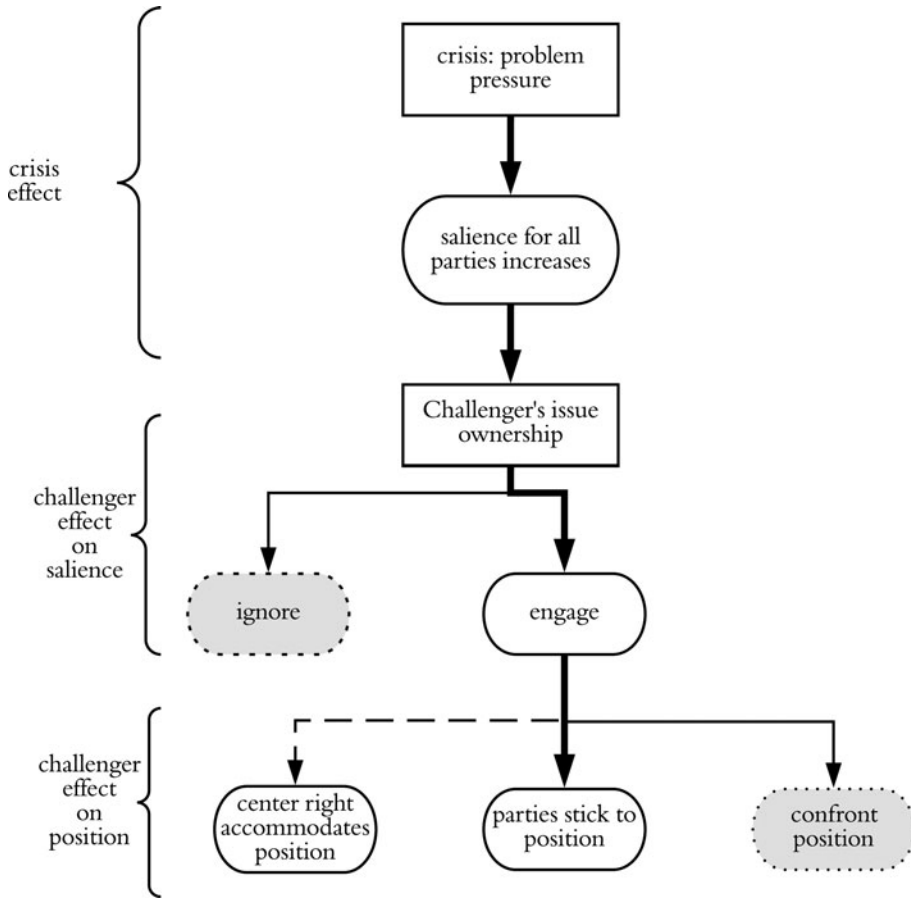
crisis effect

crisis: problem pressure

salience for all parties increases

Challenger's issue ownership

challenger effect on salience

ignore

engage

challenger effect on position

center right accommodates position

parties stick to position

confront position